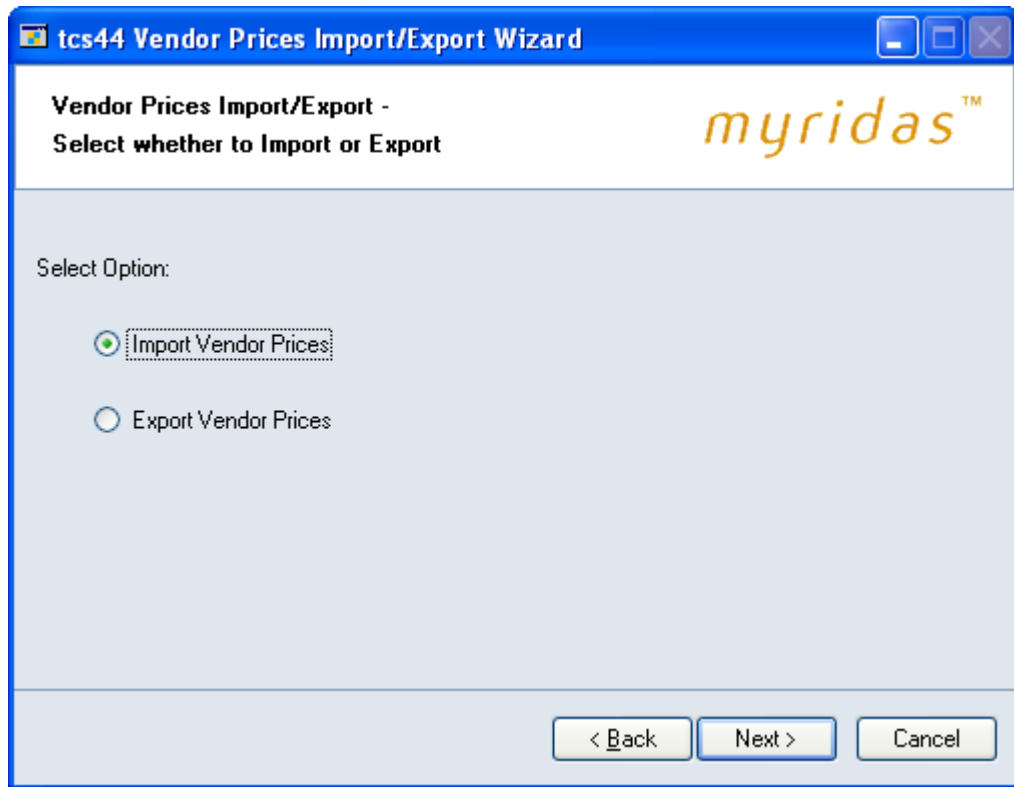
tcs44 Vendor Prices Import/Export Wizard

Vendor Prices Import/Export -
Select whether to Import or Export

myridas™

Select Option:

Import Vendor Prices

Export Vendor Prices

< Back

Next >

Cancel